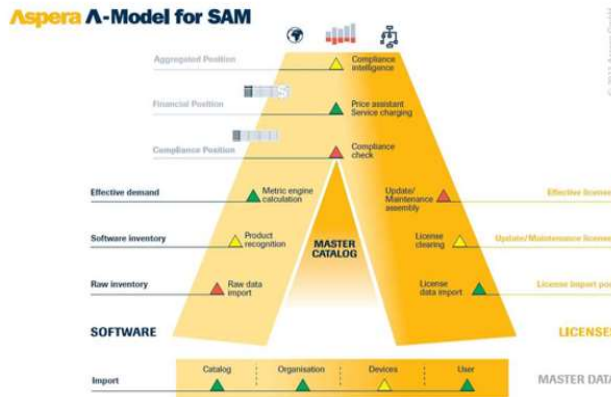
Aspera Λ-Model for SAM

Aggregated Position
Compliance intelligence

Financial Position
Price assistant Service charging

Compliance Position
Compliance check

Effective demand
Metric engine calculation
Update/ Maintenance assembly
Effective licenses

Software inventory
Product recognition
MASTER CATALOG
License clearing
Update/Maintenance licenses

Raw inventory
Raw data import
License data import
License import po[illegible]

SOFTWARE
LICENSE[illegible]

Import
Catalog
Organisation
Devices
User
MASTER DATA